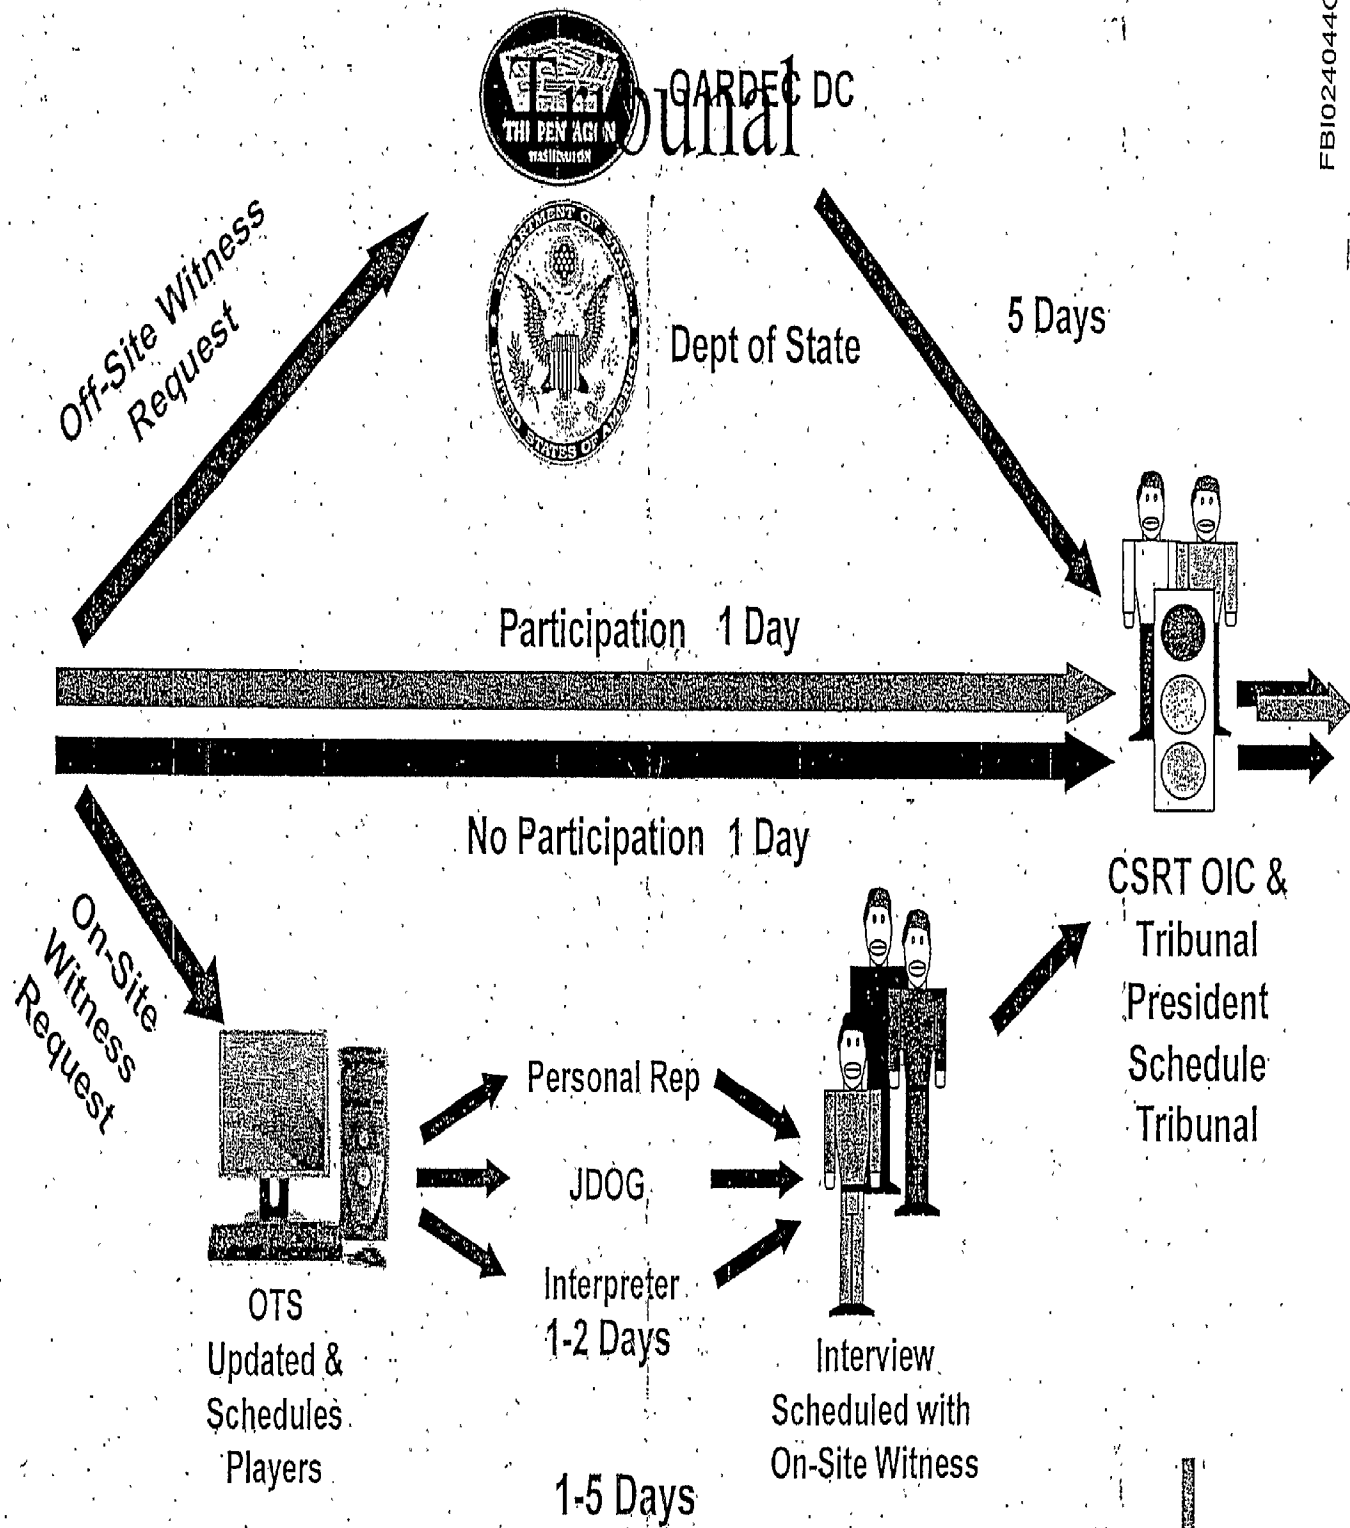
FBI0240440

THE PENTAGON WASHINGTON

Tribunal OARDEC DC

DEPARTMENT OF STATE UNITED STATES OF AMERICA

Dept of State

Off-Site Witness Request

5 Days

Participation 1 Day

No Participation 1 Day

CSRT OIC & Tribunal President Schedule Tribunal

On-Site Witness Request

Personal Rep

JDOG

Interpreter 1-2 Days

OTS Updated & Schedules Players

Interview Scheduled with On-Site Witness

1-5 Days